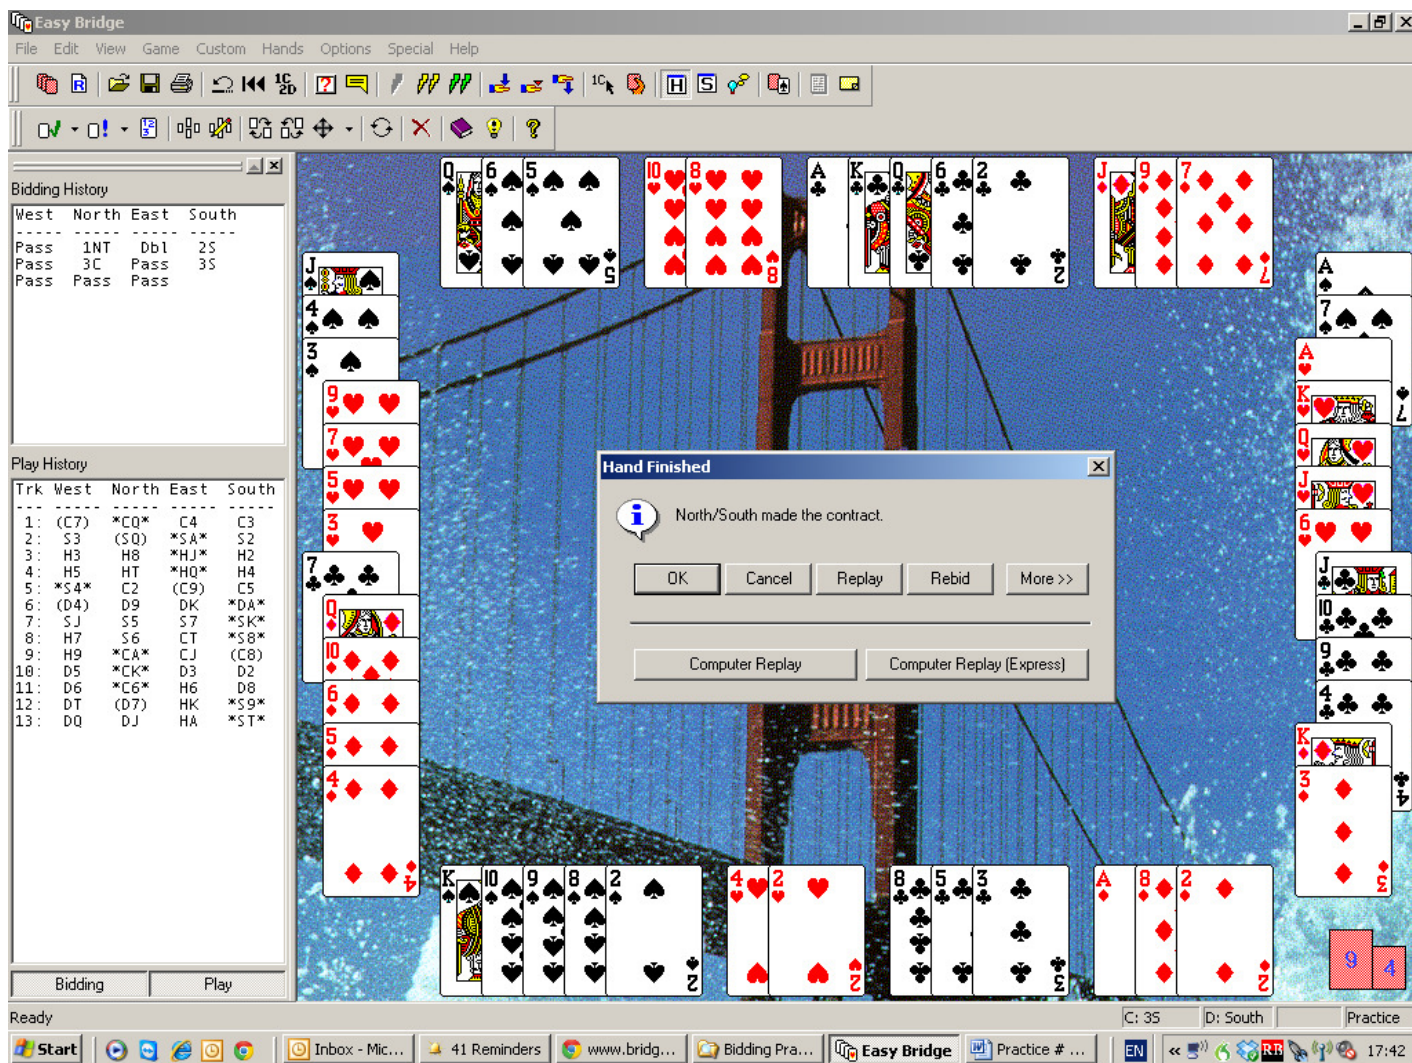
Easy Bridge
File Edit View Game Custom Hands Options Special Help

Bidding History
West North East South
----- ----- ----- -----
Pass 1NT Dbl 2S
Pass 3C Pass 3S
Pass Pass Pass

Play History
Trk West North East South
--- ----- ----- ----- -----
1: (C7) *CQ* C4 C3
2: S3 (SQ) *SA* S2
3: H3 H8 *HJ* H2
4: H5 HT *HQ* H4
5: *S4* C2 (C9) C5
6: (D4) D9 DK *DA*
7: SJ S5 S7 *SK*
8: H7 S6 CT *S8*
9: H9 *CA* CJ (C8)
10: D5 *CK* D3 D2
11: D6 *C6* H6 D8
12: DT (D7) HK *S9*
13: DQ DJ HA *ST*

Bidding Play

Hand Finished
North/South made the contract.
OK Cancel Replay Rebid More >>
Computer Replay Computer Replay (Express)

9 4

Ready C: 3S D: South Practice

Start Inbox - Mic... 41 Reminders www.bridg... Bidding Pra... Easy Bridge Practice # ... EN 17:42